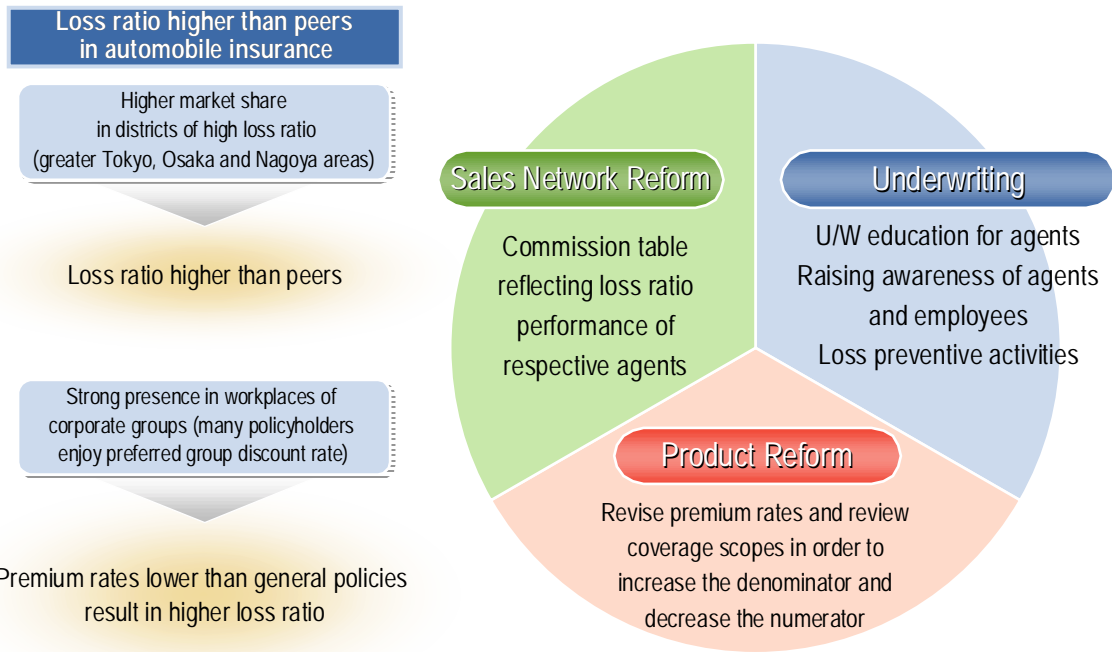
Loss ratio higher than peers in automobile insurance

Higher market share in districts of high loss ratio (greater Tokyo, Osaka and Nagoya areas)

Loss ratio higher than peers

Strong presence in workplaces of corporate groups (many policyholders enjoy preferred group discount rate)

Premium rates lower than general policies result in higher loss ratio

Sales Network Reform

Commission table reflecting loss ratio performance of respective agents

Underwriting

U/W education for agents
Raising awareness of agents and employees
Loss preventive activities

Product Reform

Revise premium rates and review coverage scopes in order to increase the denominator and decrease the numerator